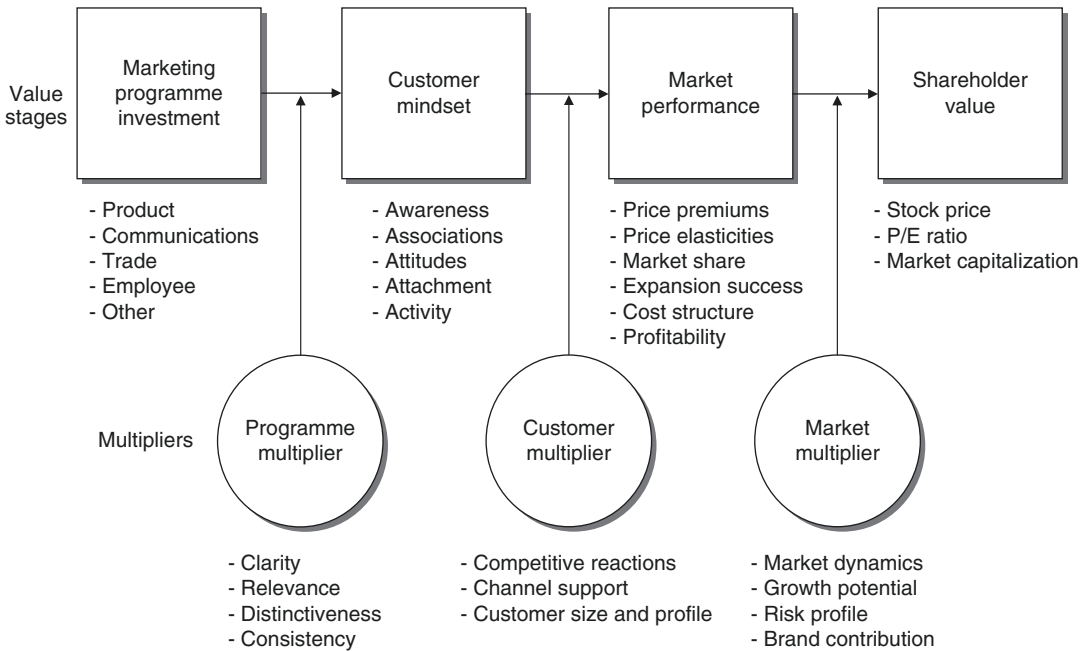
Value stages

Marketing programme investment

Customer mindset

Market performance

Shareholder value

- Product
- Communications
- Trade
- Employee
- Other

- Awareness
- Associations
- Attitudes
- Attachment
- Activity

- Price premiums
- Price elasticities
- Market share
- Expansion success
- Cost structure
- Profitability

- Stock price
- P/E ratio
- Market capitalization

Multipliers

Programme multiplier

Customer multiplier

Market multiplier

- Clarity
- Relevance
- Distinctiveness
- Consistency

- Competitive reactions
- Channel support
- Customer size and profile

- Market dynamics
- Growth potential
- Risk profile
- Brand contribution